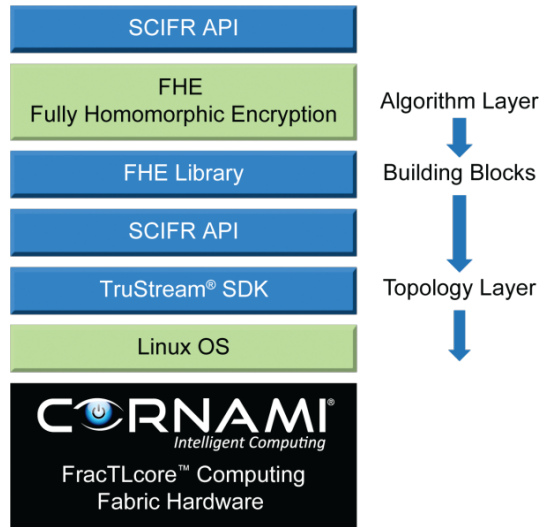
SCIFR API

FHE
Fully Homomorphic Encryption

Algorithm Layer

FHE Library

Building Blocks

SCIFR API

TruStream® SDK

Topology Layer

Linux OS

CORNAMI®
Intelligent Computing

FracTLcore™ Computing
Fabric Hardware